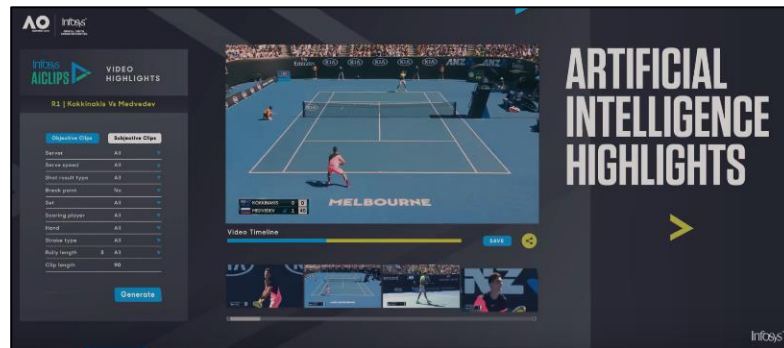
AO Infosys

Infosys AICLIPS VIDEO HIGHLIGHTS

R1 | Kokkinakis Vs Medvedev

Objective Clips Subjective Clips

| | |
|---|---|
| Server | All |
| Serve speed | All |
| Shot result type | All |
| Break point | No |
| Set | All |
| Scoring player | All |
| Hand | All |
| Stroke type | All |
| Rally length | All |
| Clip length | 90 |

Generate

KOKKINAKIS
MEDVEDEV

MELBOURNE

ANZ

Video Timeline

SAVE

ARTIFICIAL INTELLIGENCE HIGHLIGHTS

Infosys